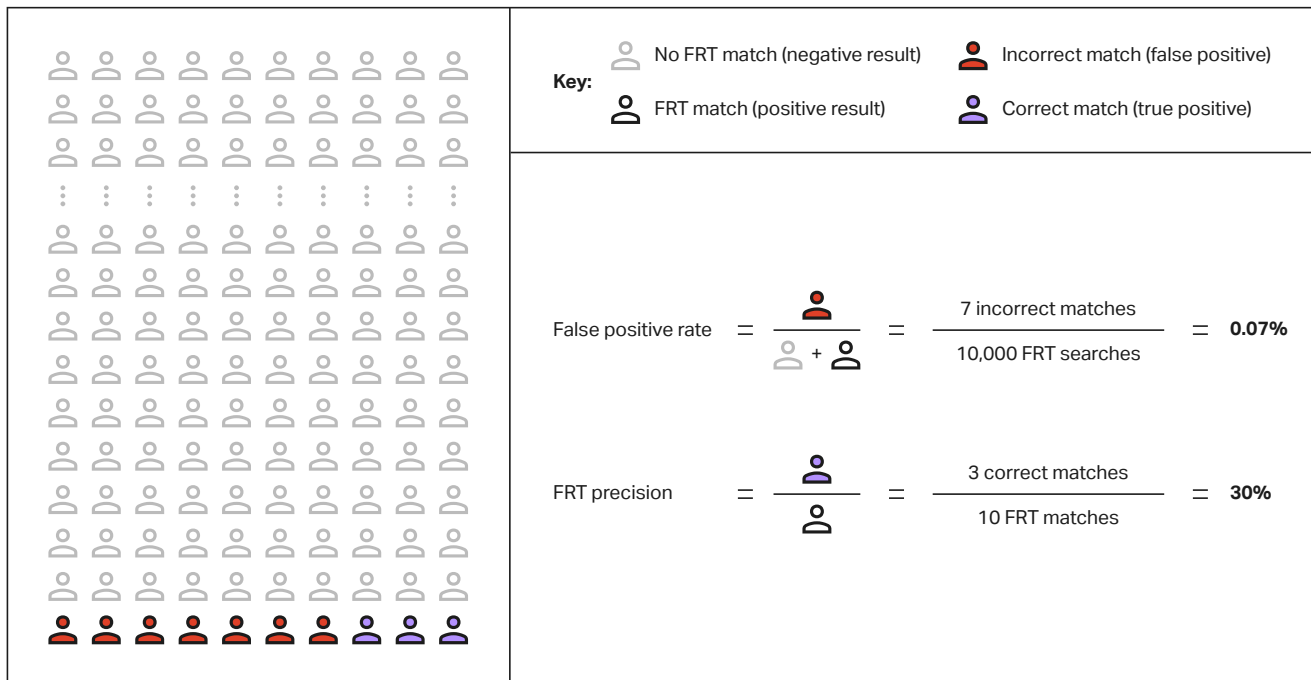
Key: No FRT match (negative result) Incorrect match (false positive)
FRT match (positive result) Correct match (true positive)

False positive rate $=$ $\frac{\text{}}{\text{} + \text{}}$ $=$ $\frac{\text{7 incorrect matches}}{\text{10,000 FRT searches}}$ $=$ **0.07%**

FRT precision $=$ $\frac{\text{}}{\text{}}$ $=$ $\frac{\text{3 correct matches}}{\text{10 FRT matches}}$ $=$ **30%**